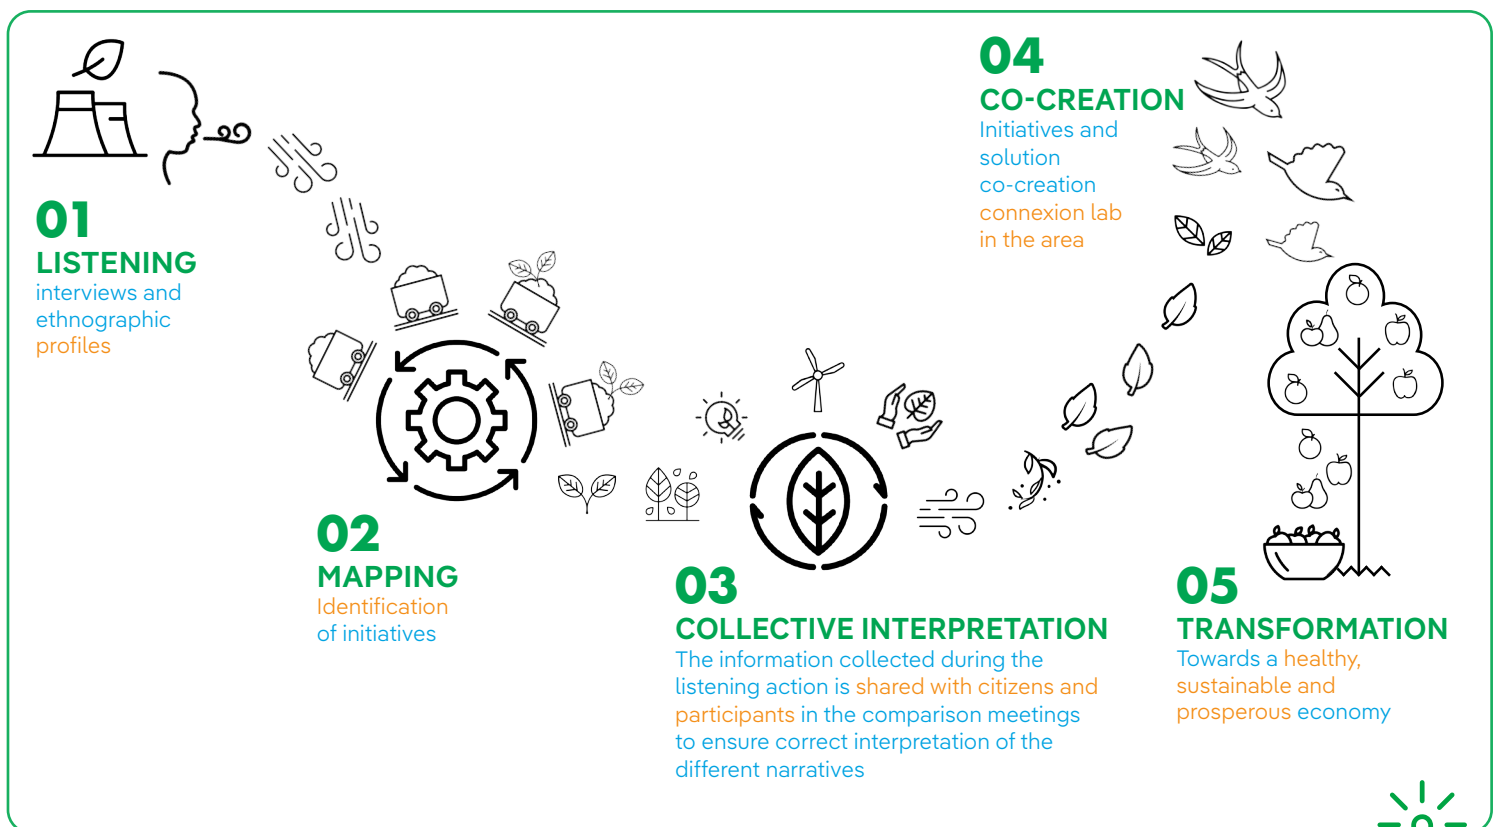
04
CO-CREATION
Initiatives and solution co-creation connexion lab in the area

01
LISTENING
interviews and ethnographic profiles

02
MAPPING
Identification of initiatives

03
COLLECTIVE INTERPRETATION
The information collected during the listening action is shared with citizens and participants in the comparison meetings to ensure correct interpretation of the different narratives

05
TRANSFORMATION
Towards a healthy, sustainable and prosperous economy